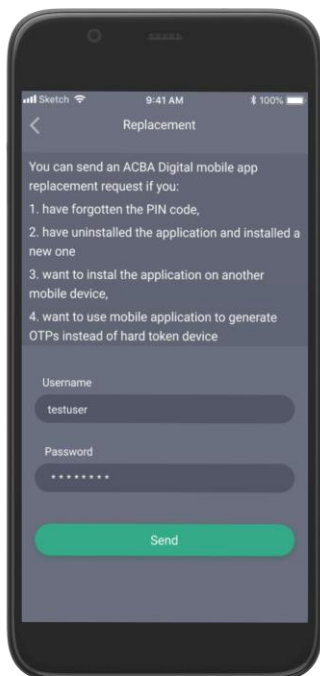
Sketch 9:41 AM 100%

Replacement

You can send an ACBA Digital mobile app replacement request if you:

1. have forgotten the PIN code,

2. have uninstalled the application and installed a new one

3. want to instal the application on another mobile device,

4. want to use mobile application to generate OTPs instead of hard token device

Username

testuser

Password

••••••••

Send